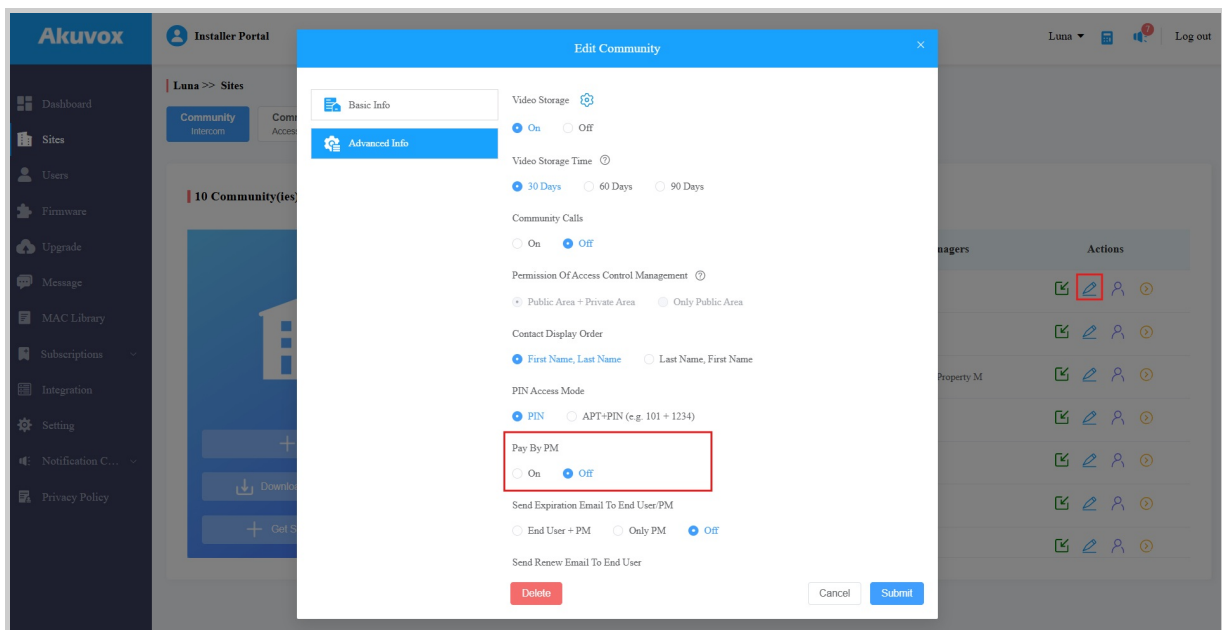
Akuvox

Installer Portal

Luna ▾ Log out

Dashboard
Sites
Users
Firmware
Upgrade
Message
MAC Library
Subscriptions
Integration
Setting
Notification C...
Privacy Policy

Luna >> Sites

Community
Intercom

Com
Acces

10 Community(ies)

Downlo

Get S

nagers

Actions

Property M

Edit Community

×

Basic Info

Advanced Info

Video Storage

On Off

Video Storage Time

30 Days 60 Days 90 Days

Community Calls

On Off

Permission Of Access Control Management

Public Area + Private Area Only Public Area

Contact Display Order

First Name, Last Name Last Name, First Name

PIN Access Mode

PIN APT+PIN (e.g. 101 + 1234)

Pay By PM

On Off

Send Expiration Email To End User/PM

End User + PM Only PM Off

Send Renew Email To End User

Delete

Cancel Submit